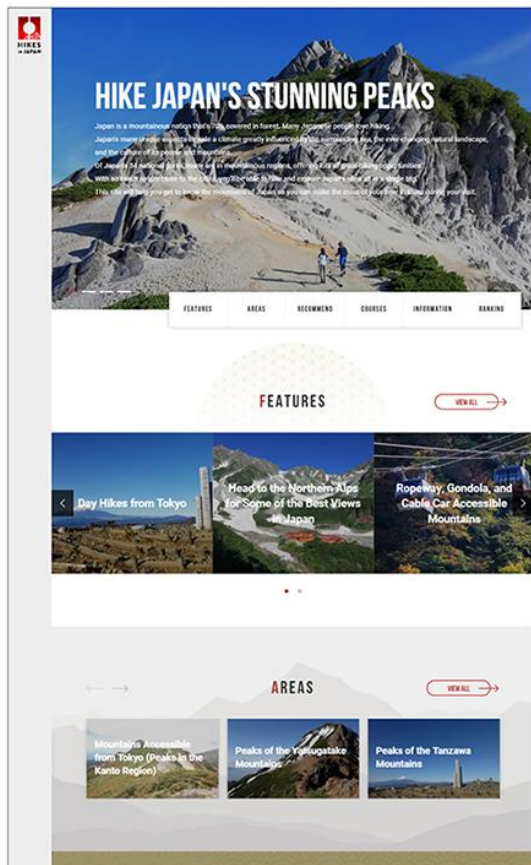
HIKES in JAPAN

HIKE JAPAN'S STUNNING PEAKS

Japan is a mountainous nation that's 70% covered in forest. Many Japanese people love hiking. Japan's many unique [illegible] a climate greatly influenced by the surrounding sea, the ever-changing natural landscape, and the culture of its people and mountains. Of Japan's 34 national parks, many are in mountainous regions, offering lots of great hiking opportunities. With so much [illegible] to the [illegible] to hike and explore Japan's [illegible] in a single trip. This site will help you get to know the mountains of Japan so you can make the most of your time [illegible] during your visit.

FEATURES | AREAS | RECOMMEND | COURSES | INFORMATION | RANKING

FEATURES

VIEW ALL

Day Hikes from Tokyo

Head to the Northern Alps for Some of the Best Views in Japan

Ropeway, Gondola, and Cable Car Accessible Mountains

AREAS

VIEW ALL

Mountains Accessible from Tokyo (Peaks in the Kanto Region)

Peaks of the Yatsugatake Mountains

Peaks of the Tanzawa Mountains